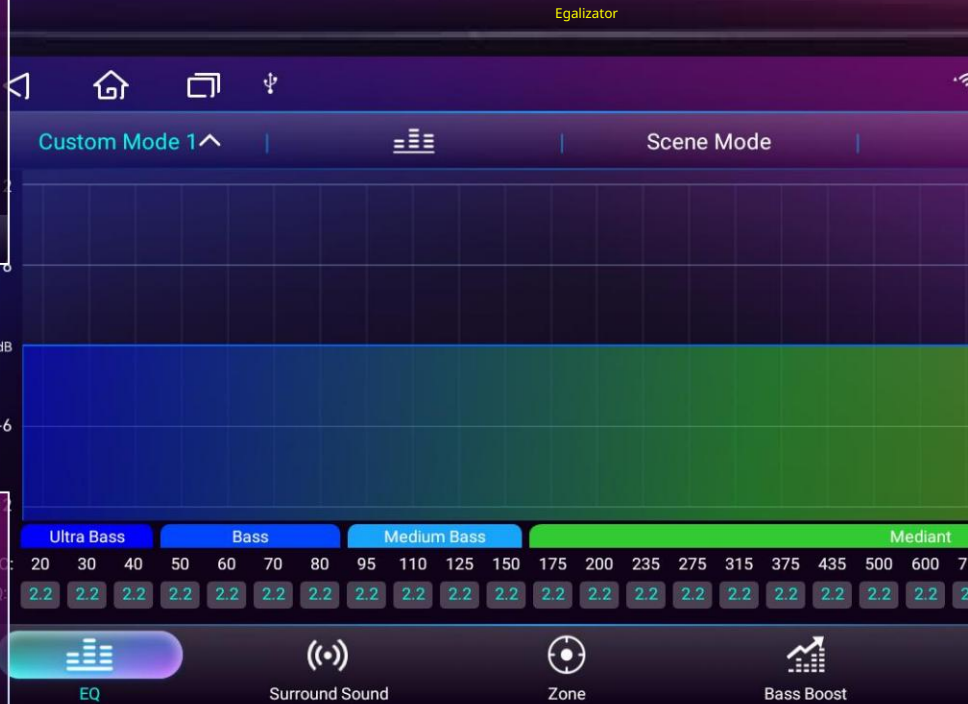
Egalizator

Custom Mode 1 | | Scene Mode |

2
6
dB
-6
2

Ultra Bass
Bass
Medium Bass
Mediant

| 20 | 30 | 40 | 50 | 60 | 70 | 80 | 95 | 110 | 125 | 150 | 175 | 200 | 235 | 275 | 315 | 375 | 435 | 500 | 600 | 7 |
|---|---|---|---|---|---|---|---|---|---|---|---|---|---|---|---|---|---|---|---|---|
| 2.2 | 2.2 | 2.2 | 2.2 | 2.2 | 2.2 | 2.2 | 2.2 | 2.2 | 2.2 | 2.2 | 2.2 | 2.2 | 2.2 | 2.2 | 2.2 | 2.2 | 2.2 | 2.2 | 2.2 | 2 |

EQ
Surround Sound
Zone
Bass Boost